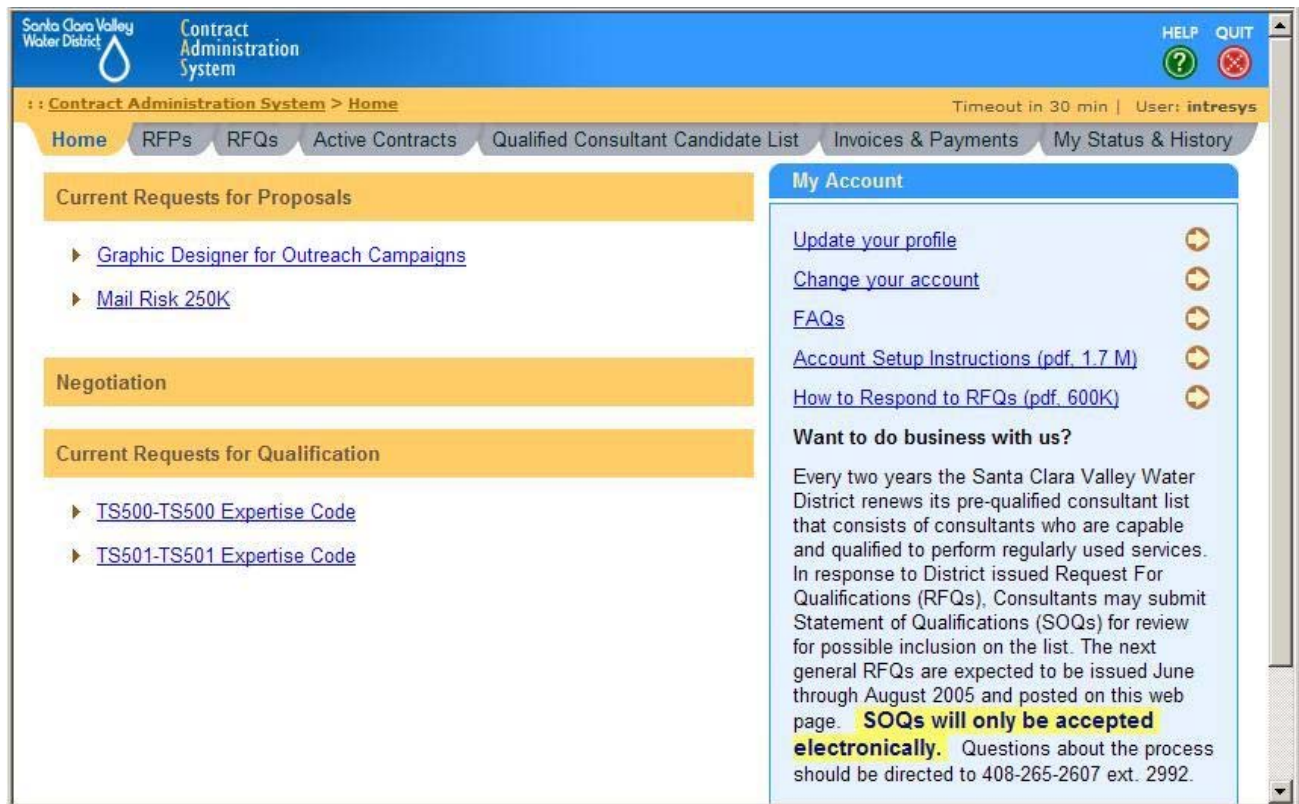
Santa Clara Valley Water District

Contract Administration System

HELP QUIT

: : Contract Administration System > Home

Timeout in 30 min | User: intresys

Home RFPs RFQs Active Contracts Qualified Consultant Candidate List Invoices & Payments My Status & History

Current Requests for Proposals

Graphic Designer for Outreach Campaigns

Mail Risk 250K

Negotiation

Current Requests for Qualification

TS500-TS500 Expertise Code

TS501-TS501 Expertise Code

My Account

Update your profile

Change your account

FAQs

Account Setup Instructions (pdf, 1.7 M)

How to Respond to RFQs (pdf, 600K)

Want to do business with us?

Every two years the Santa Clara Valley Water District renews its pre-qualified consultant list that consists of consultants who are capable and qualified to perform regularly used services. In response to District issued Request For Qualifications (RFQs), Consultants may submit Statement of Qualifications (SOQs) for review for possible inclusion on the list. The next general RFQs are expected to be issued June through August 2005 and posted on this web page. SOQs will only be accepted electronically. Questions about the process should be directed to 408-265-2607 ext. 2992.